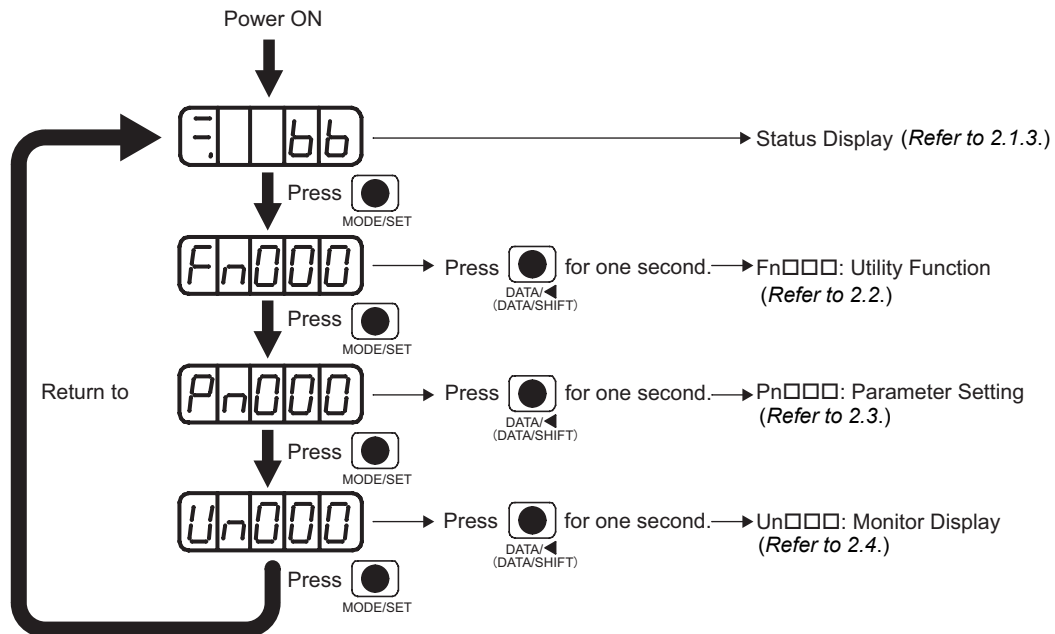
Power ON

bb

Status Display (*Refer to 2.1.3.*)

Press MODE/SET

Fn000

Press DATA/◀ (DATA/SHIFT) for one second.

Fn□□□: Utility Function (*Refer to 2.2.*)

Press MODE/SET

Return to

Pn000

Press DATA/◀ (DATA/SHIFT) for one second.

Pn□□□: Parameter Setting (*Refer to 2.3.*)

Press MODE/SET

Un000

Press DATA/◀ (DATA/SHIFT) for one second.

Un□□□: Monitor Display (*Refer to 2.4.*)

Press MODE/SET